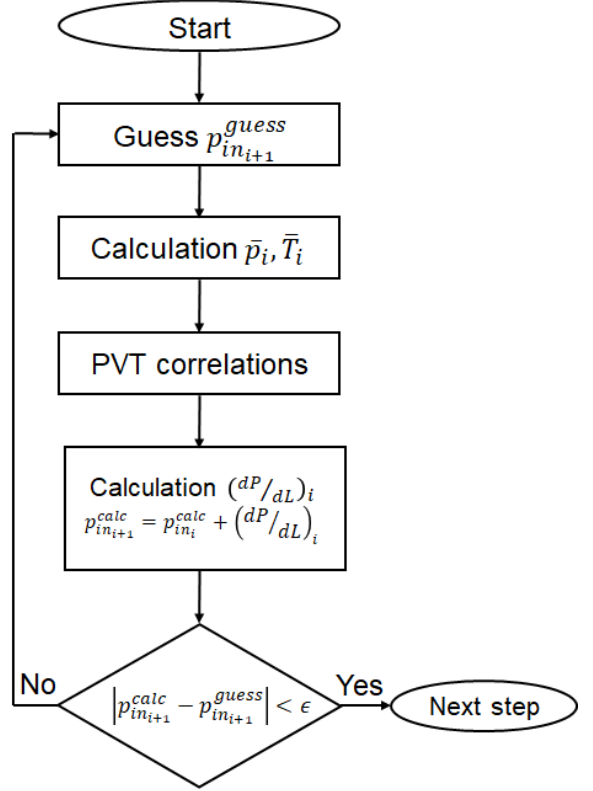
Start

Guess $p_{in_{i+1}}^{guess}$

Calculation $\bar{p}_i, \bar{T}_i$

PVT correlations

Calculation $({}^{dP}/_{dL})_i$
$p_{in_{i+1}}^{calc} = p_{in_i}^{calc} + \left({}^{dP}/_{dL}\right)_i$

No

$\left|p_{in_{i+1}}^{calc} - p_{in_{i+1}}^{guess}\right| < \epsilon$

Yes

Next step